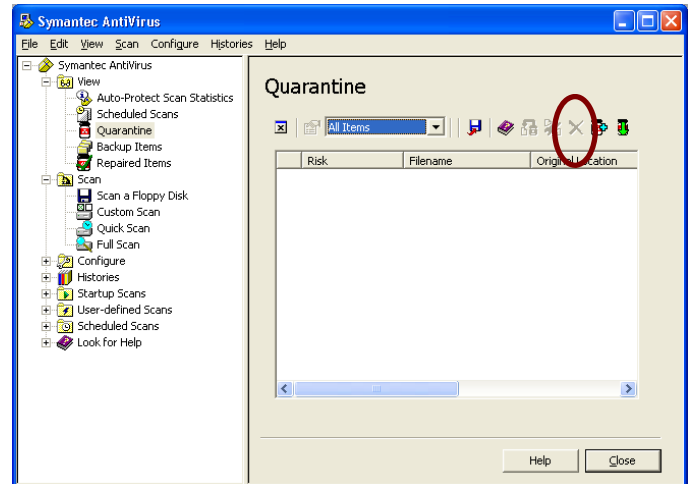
Symantec AntiVirus

File Edit View Scan Configure Histories Help

Symantec AntiVirus
View
Auto-Protect Scan Statistics
Scheduled Scans
Quarantine
Backup Items
Repaired Items
Scan
Scan a Floppy Disk
Custom Scan
Quick Scan
Full Scan
Configure
Histories
Startup Scans
User-defined Scans
Scheduled Scans
Look for Help

Quarantine

All Items

| | Risk | Filename | Original Location |
|---|---|---|---|

Help
Close